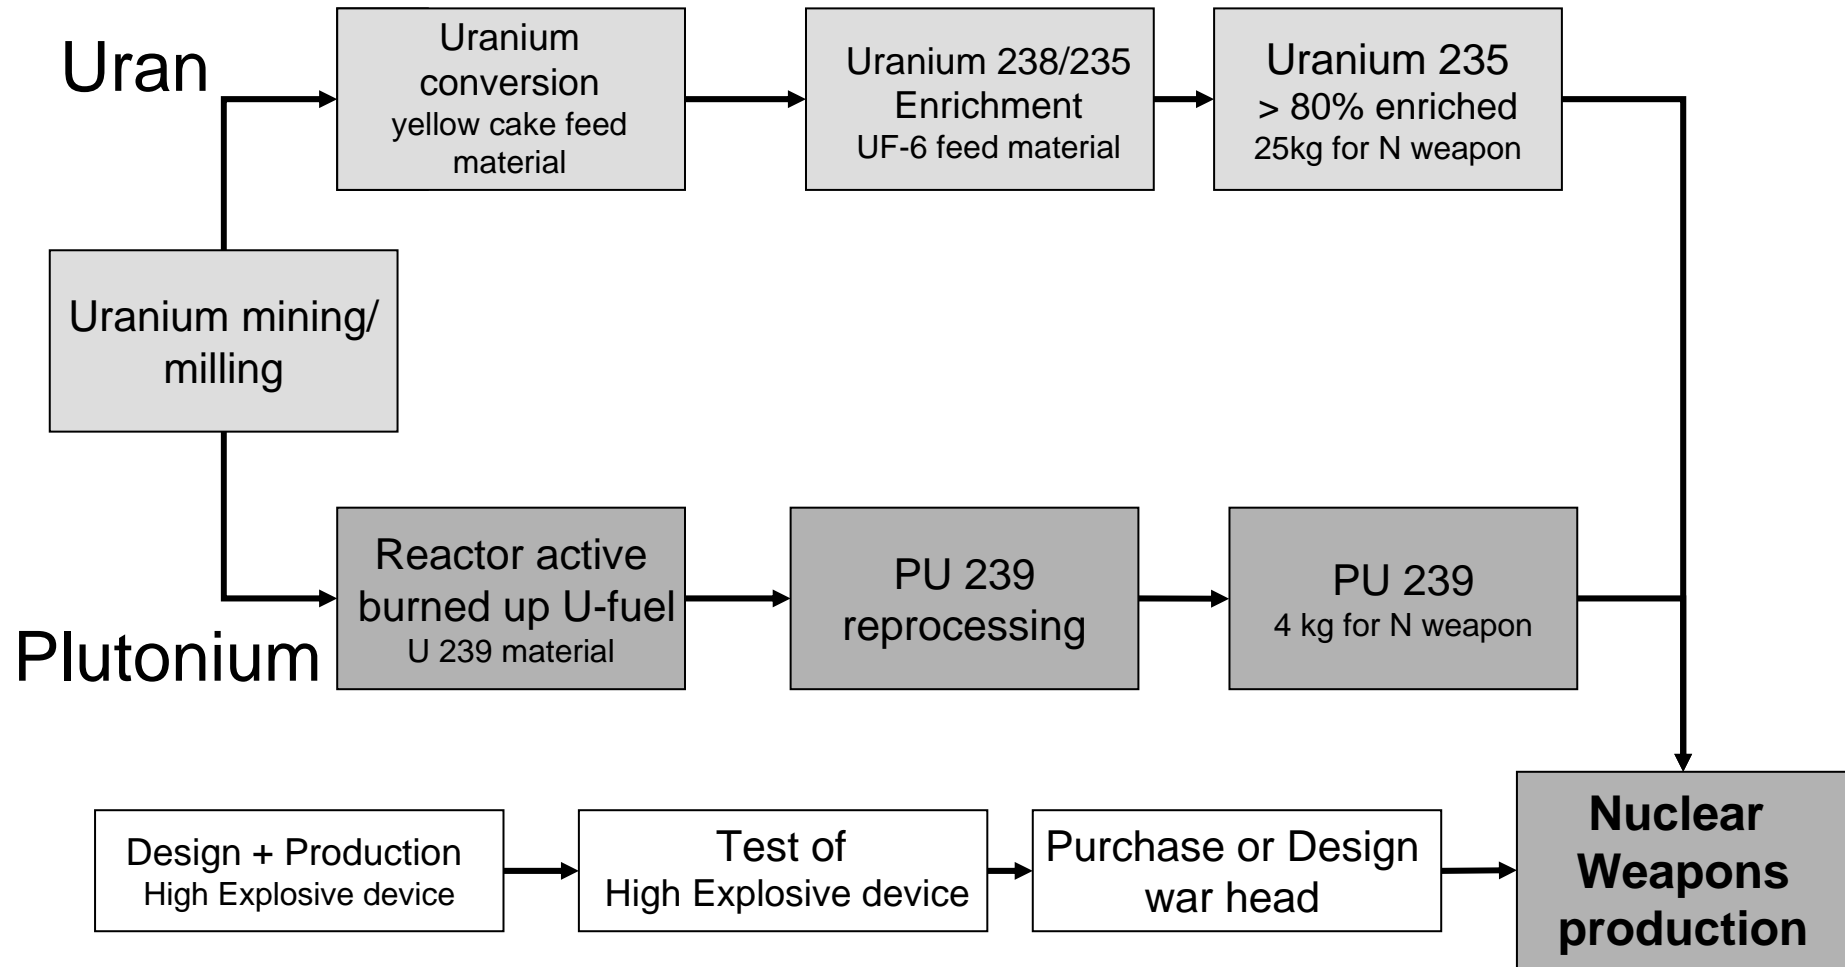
Uran

Uranium conversion
yellow cake feed material

Uranium 238/235 Enrichment
UF-6 feed material

Uranium 235
> 80% enriched
25kg for N weapon

Uranium mining/ milling

Reactor active burned up U-fuel
U 239 material

PU 239 reprocessing

PU 239
4 kg for N weapon

Plutonium

Design + Production
High Explosive device

Test of
High Explosive device

Purchase or Design war head

Nuclear Weapons production